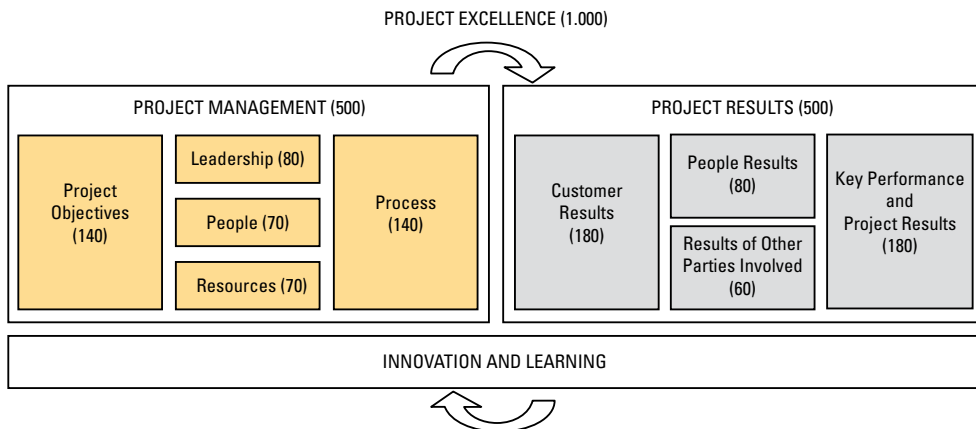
PROJECT EXCELLENCE (1.000)

PROJECT MANAGEMENT (500)

Project Objectives (140)

Leadership (80)

People (70)

Resources (70)

Process (140)

PROJECT RESULTS (500)

Customer Results (180)

People Results (80)

Results of Other Parties Involved (60)

Key Performance and Project Results (180)

INNOVATION AND LEARNING